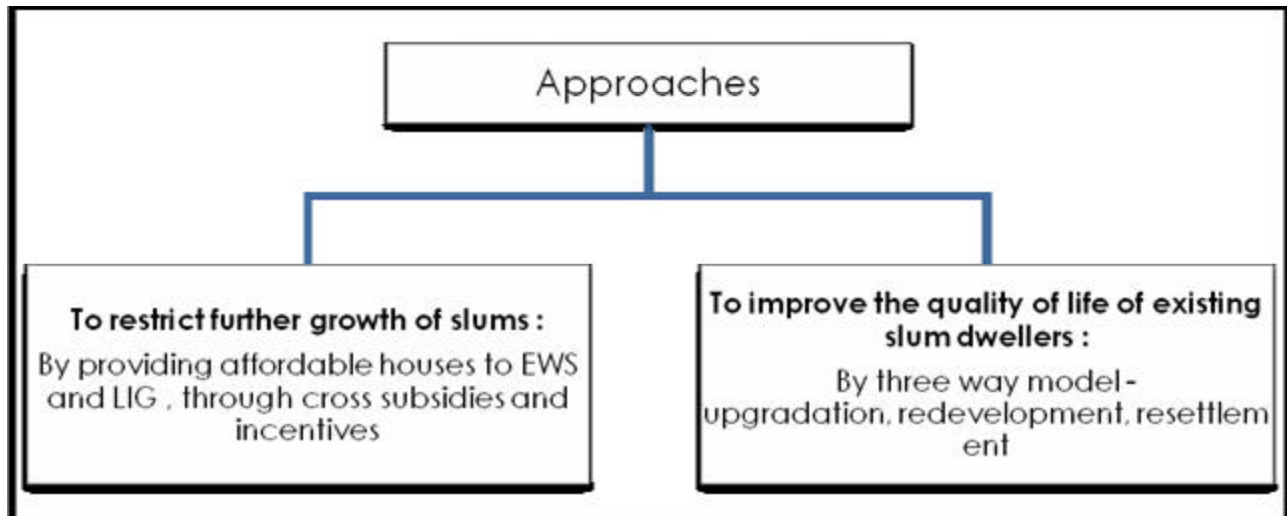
Approaches

To restrict further growth of slums :

By providing affordable houses to EWS and LIG , through cross subsidies and incentives

To improve the quality of life of existing slum dwellers :

By three way model - upgradation, redevelopment, resettlem ent